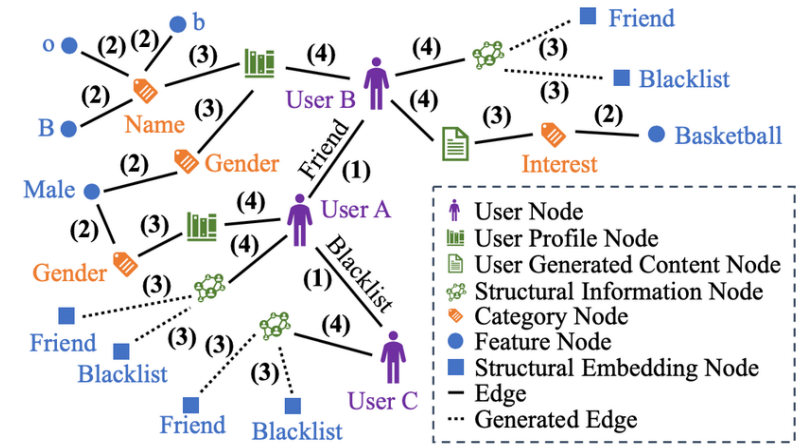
o (2) (2) b
(3) (4) (4) Friend
(3)
(2) Name (3) User B Blacklist
B (4) (3)
(3) (2) Basketball
Friend
(2) Gender (1) Interest
Male
(4) User A
(3)
(2) Blacklist
Gender (4)
(3) (1)
Friend (3) (4)
Blacklist (3)
(3) User C
Friend Blacklist

User Node
User Profile Node
User Generated Content Node
Structural Information Node
Category Node
Feature Node
Structural Embedding Node
Edge
Generated Edge